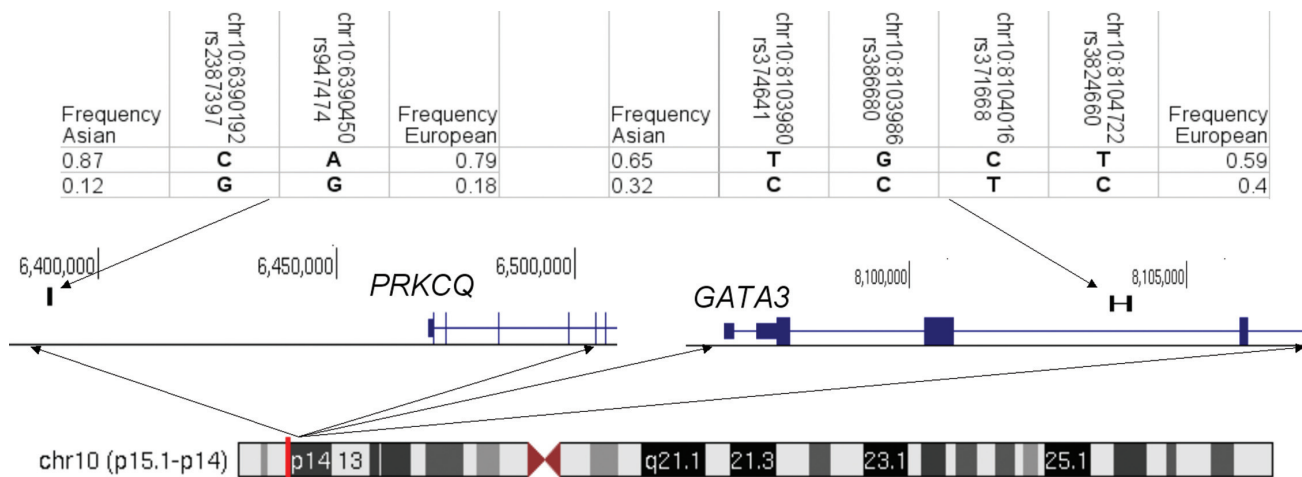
| Frequency Asian | chr10:6390192 rs2387397 | chr10:6390450 rs947474 | Frequency European |
|---|---|---|---|
| 0.87 | C | A | 0.79 |
| 0.12 | G | G | 0.18 |

| Frequency Asian | chr10:8103980 rs374641 | chr10:8103986 rs386680 | chr10:8104016 rs371668 | chr10:8104722 rs3824660 | Frequency European |
|---|---|---|---|---|---|
| 0.65 | T | G | C | T | 0.59 |
| 0.32 | C | C | T | C | 0.4 |

6,400,000
6,450,000
6,500,000
PRKCQ
GATA3
8,100,000
8,105,000

chr10 (p15.1-p14)
p14
13
q21.1
21.3
23.1
25.1